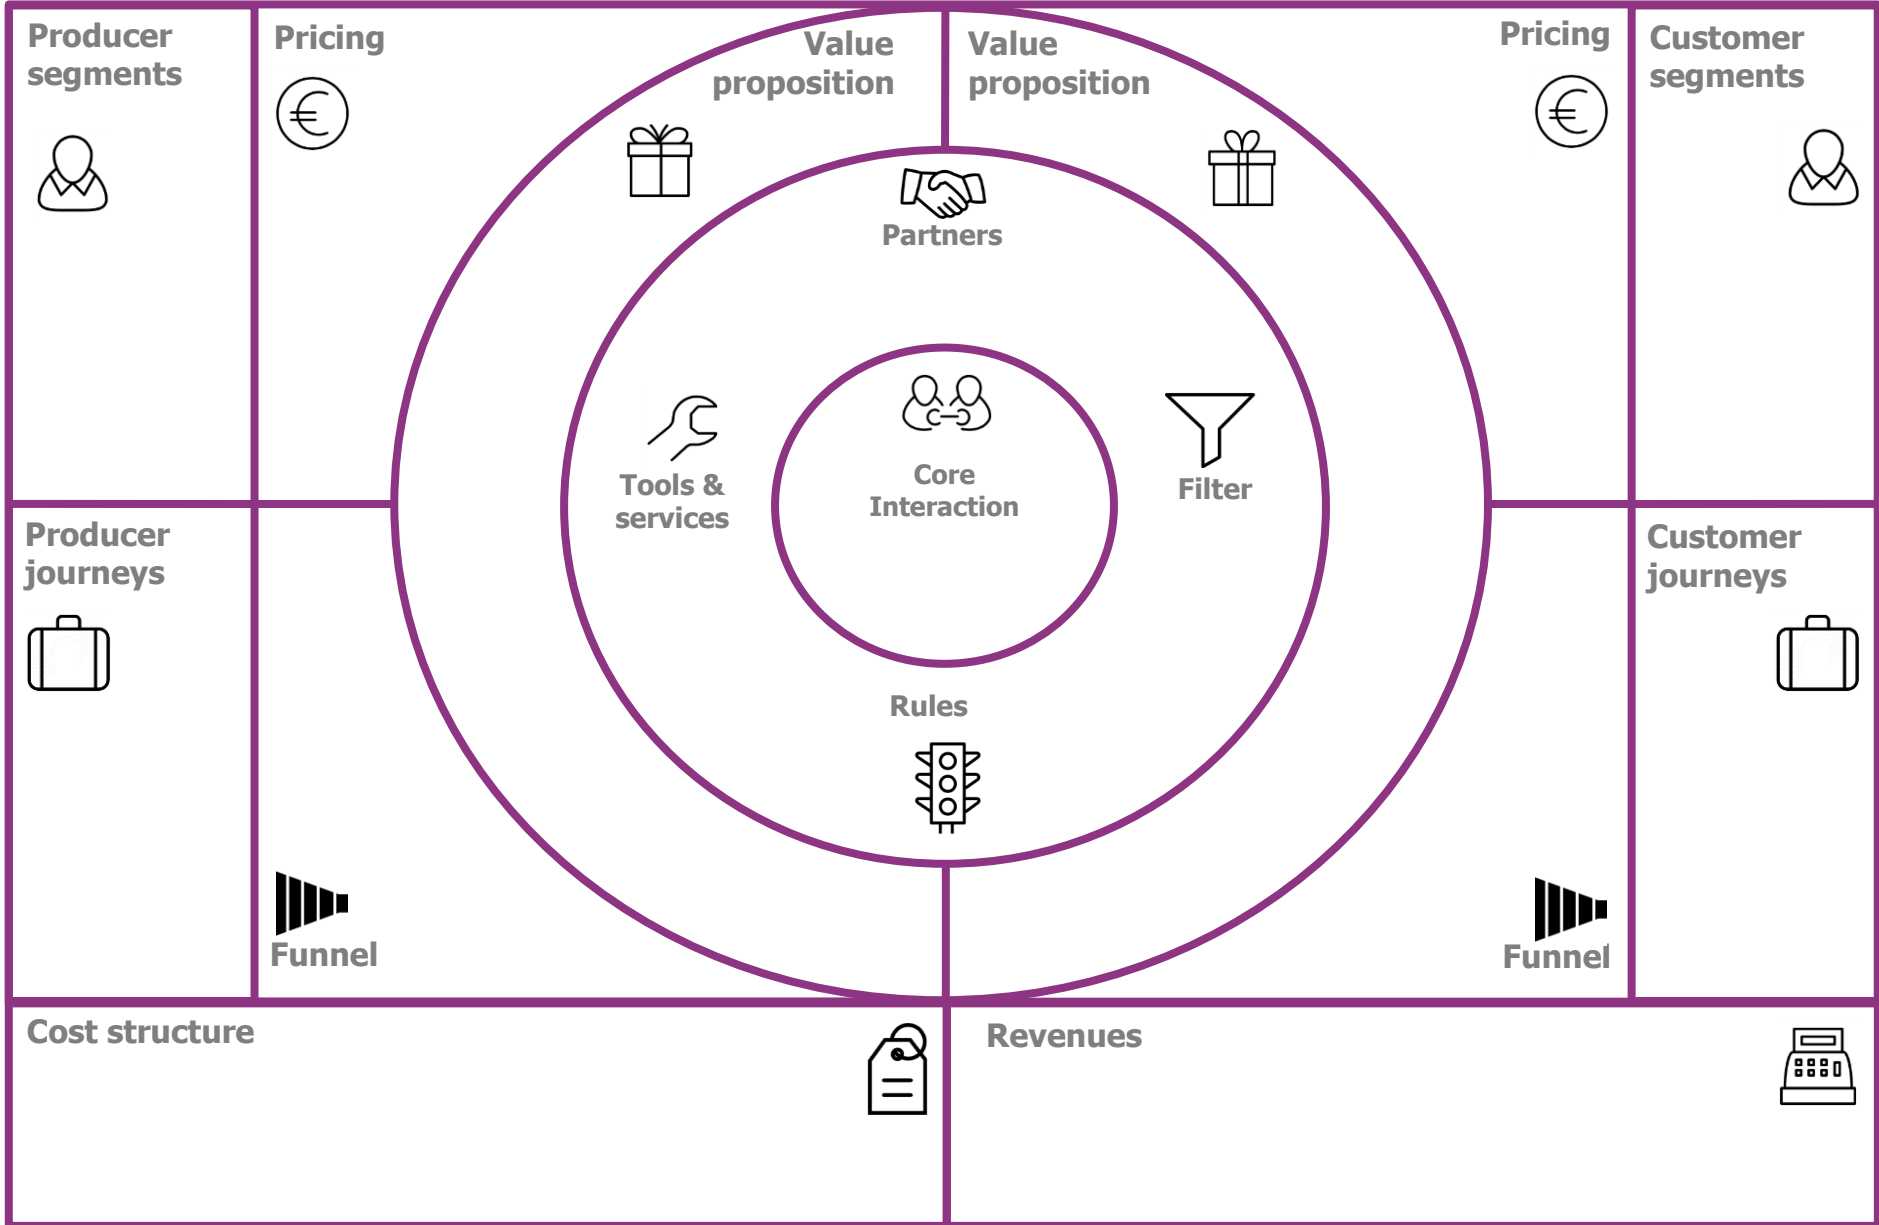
Producer segments

Pricing

Value proposition

Value proposition

Pricing

Customer segments

Partners

Tools & services

Core Interaction

Filter

Producer journeys

Customer journeys

Rules

Funnel

Funnel

Cost structure

Revenues